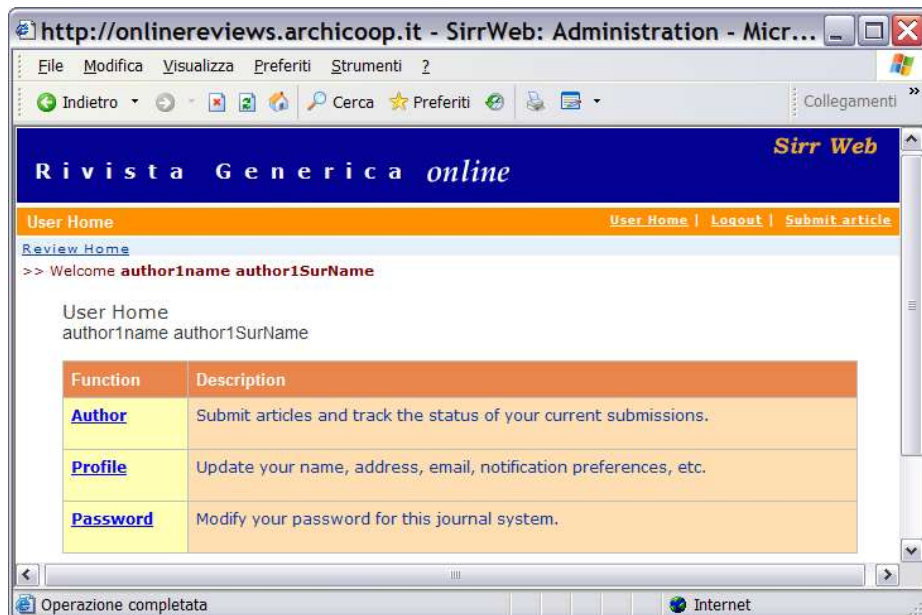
http://onlinereviews.archicoop.it - SirrWeb: Administration - Micr...

File Modifica Visualizza Preferiti Strumenti ?

Indietro Cerca Preferiti Collegamenti

Rivista Generica online

Sirr Web

User Home

User Home | Logout | Submit article

Review Home

>> Welcome author1name author1SurName

User Home
author1name author1SurName

| Function | Description |
|---|---|
| Author | Submit articles and track the status of your current submissions. |
| Profile | Update your name, address, email, notification preferences, etc. |
| Password | Modify your password for this journal system. |

Operazione completata

Internet